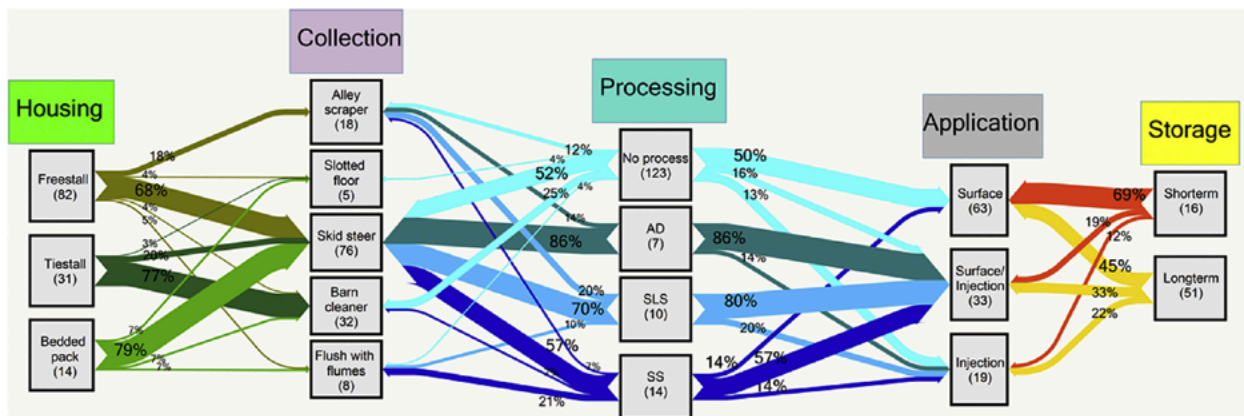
Housing

Freestall (82)

Tiestall (31)

Bedded pack (14)

18%
4%
68%
4%
5%
3%
20%
77%
7%
79%
7%
7%

Collection

Alley scraper (18)

Slotted floor (5)

Skid steer (76)

Barn cleaner (32)

Flush with flumes (8)

Processing

12%
4%
52%
25%
4%
14%
86%
20%
70%
10%
57%
7%
21%

No process (123)

AD (7)

SLS (10)

SS (14)

50%
16%
13%
86%
14%
80%
20%
14%
57%
14%

Application

Surface (63)

Surface/ Injection (33)

Injection (19)

69%
19%
12%
45%
33%
22%

Storage

Shorterm (16)

Longterm (51)